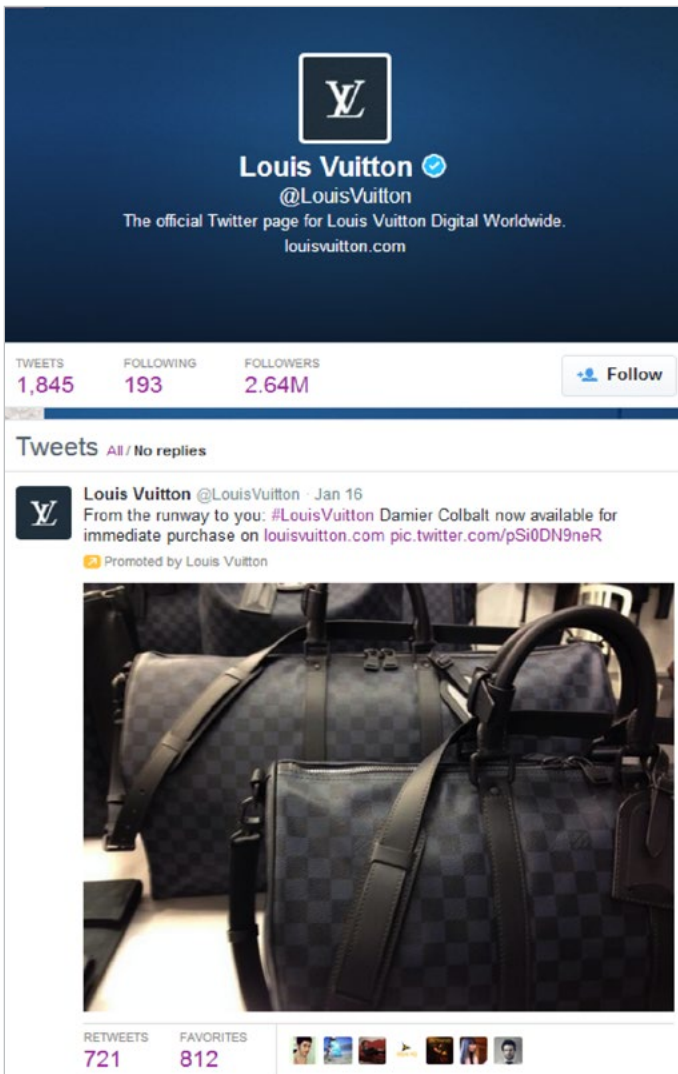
LV

Louis Vuitton
@LouisVuitton
The official Twitter page for Louis Vuitton Digital Worldwide.
louisvuitton.com

TWEETS
1,845

FOLLOWING
193

FOLLOWERS
2.64M

Follow

Tweets All / No replies

LV

Louis Vuitton @LouisVuitton · Jan 16
From the runway to you: #LouisVuitton Damier Colbalt now available for immediate purchase on louisvuitton.com pic.twitter.com/pSi0DN9neR

Promoted by Louis Vuitton

RETWEETS
721

FAVORITES
812